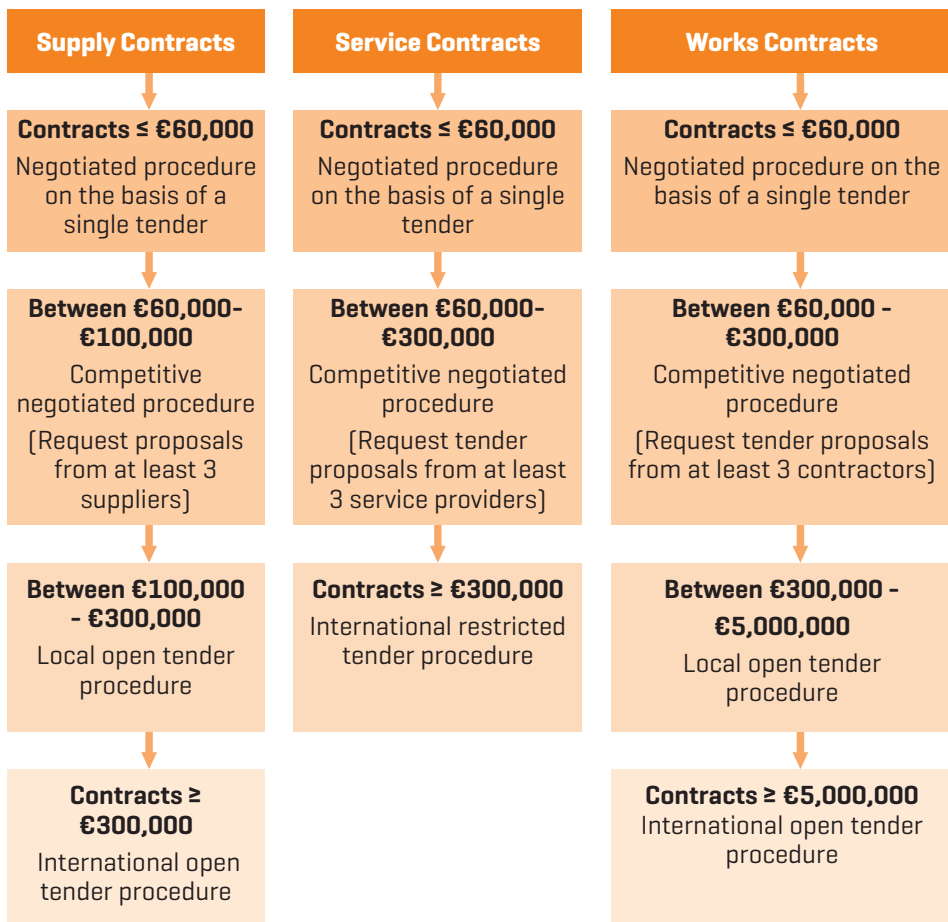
Supply Contracts

Contracts ≤ €60,000
Negotiated procedure on the basis of a single tender

Between €60,000-€100,000
Competitive negotiated procedure
(Request proposals from at least 3 suppliers)

Between €100,000 - €300,000
Local open tender procedure

Contracts ≥ €300,000
International open tender procedure

Service Contracts

Contracts ≤ €60,000
Negotiated procedure on the basis of a single tender

Between €60,000-€300,000
Competitive negotiated procedure
(Request tender proposals from at least 3 service providers)

Contracts ≥ €300,000
International restricted tender procedure

Works Contracts

Contracts ≤ €60,000
Negotiated procedure on the basis of a single tender

Between €60,000 - €300,000
Competitive negotiated procedure
(Request tender proposals from at least 3 contractors)

Between €300,000 - €5,000,000
Local open tender procedure

Contracts ≥ €5,000,000
International open tender procedure